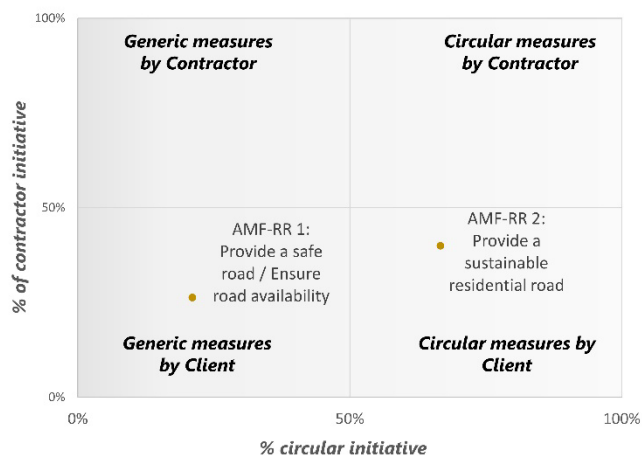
100%

Generic measures by Contractor

Circular measures by Contractor

% of contractor initiative

50%

AMF-RR 1: Provide a safe road / Ensure road availability

AMF-RR 2: Provide a sustainable residential road

Generic measures by Client

Circular measures by Client

0%

0%

50%

100%

% circular initiative